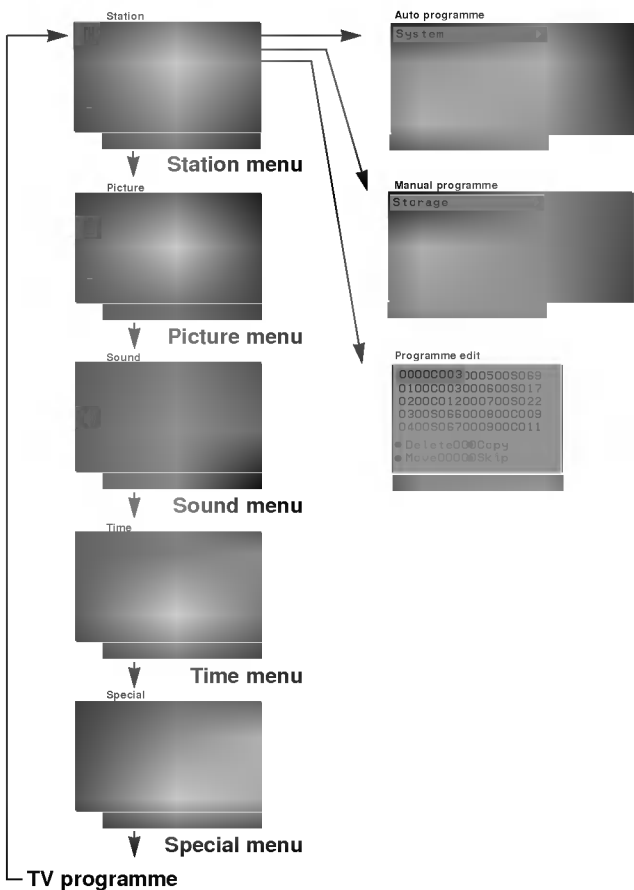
Station

Station menu

Picture

Picture menu

Sound

Sound menu

Time

Time menu

Special

Special menu

TV programme

Auto programme

System

Manual programme

Storage

Programme edit

0000C003 0005 00S069
0100C003 0006 00S017
0200C012 0007 00S022
0300S066 0008 00C009
0400S067 0009 00C011

Delete 00 Copy
Move 000 Skip